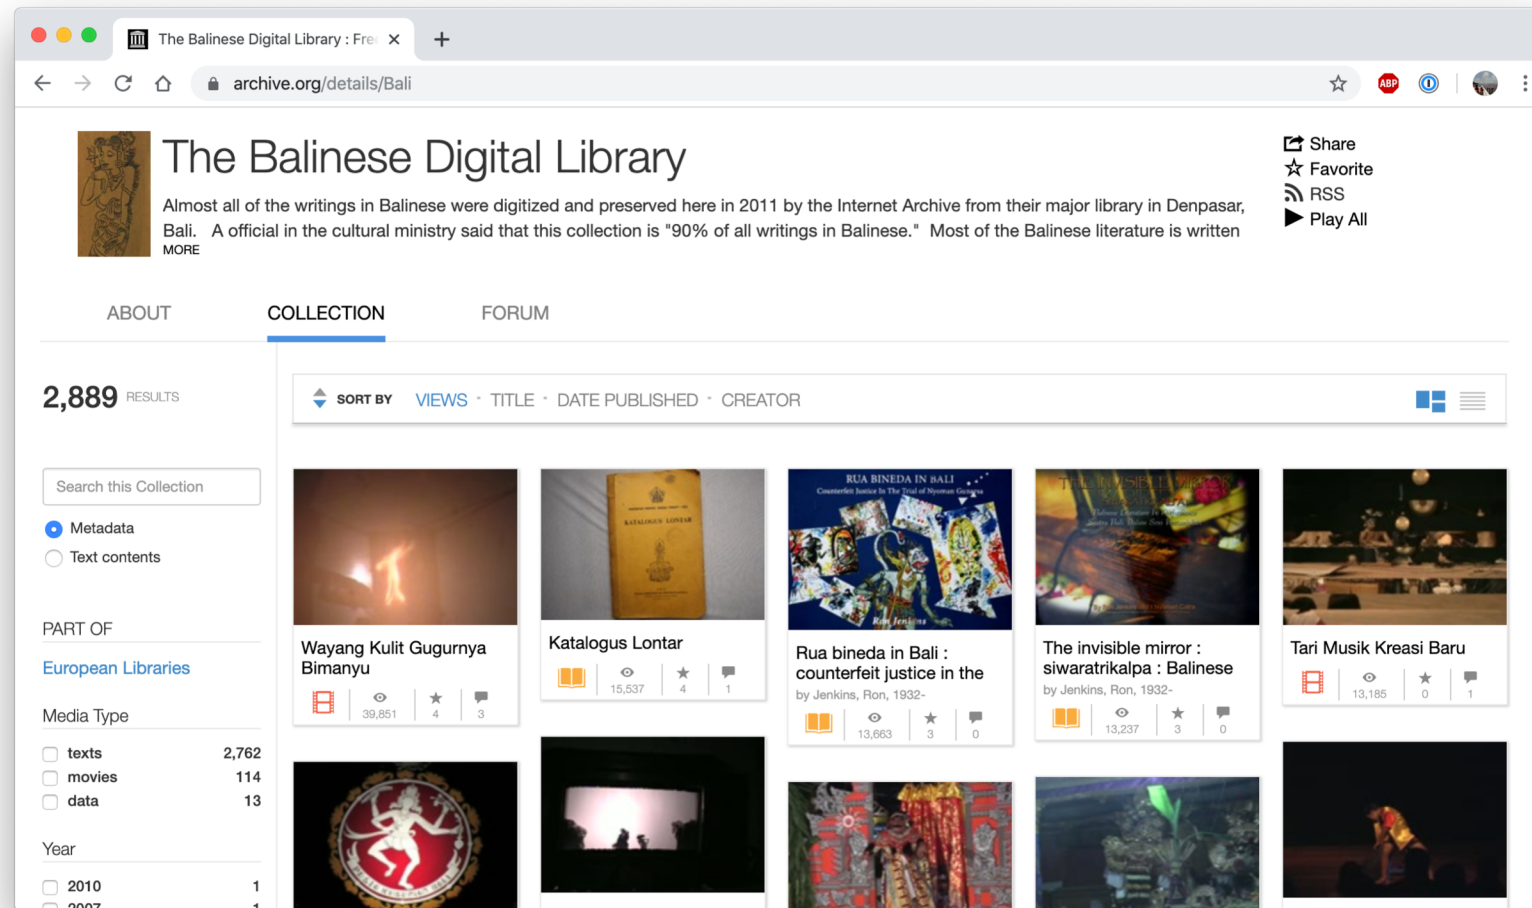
The Balinese Digital Library : Fre ×

archive.org/details/Bali

The Balinese Digital Library

Almost all of the writings in Balinese were digitized and preserved here in 2011 by the Internet Archive from their major library in Denpasar, Bali. A official in the cultural ministry said that this collection is "90% of all writings in Balinese." Most of the Balinese literature is written

MORE

Share
Favorite
RSS
Play All

ABOUT COLLECTION FORUM

2,889 RESULTS

SORT BY VIEWS · TITLE · DATE PUBLISHED · CREATOR

Search this Collection

Metadata
Text contents

PART OF
European Libraries

Media Type

| texts | 2,762 |
|---|---|
| movies | 114 |
| data | 13 |

Year

| 2010 | 1 |
|---|---|
| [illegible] | 1 |

Wayang Kulit Gugurnya Bimanyu
39,851 4 3

KATALOGUS LONTAR
Katalogus Lontar
15,537 4 1

RUA BINEDA IN BALI
Counterfeit Justice In The Trial of Nyoman Gunarsa
Ron Jenkins
Rua bineda in Bali : counterfeit justice in the
by Jenkins, Ron, 1932-
13,663 3 0

The invisible mirror : siwaratrikalpa : Balinese
by Jenkins, Ron, 1932-
13,237 3 0

Tari Musik Kreasi Baru
13,185 0 1